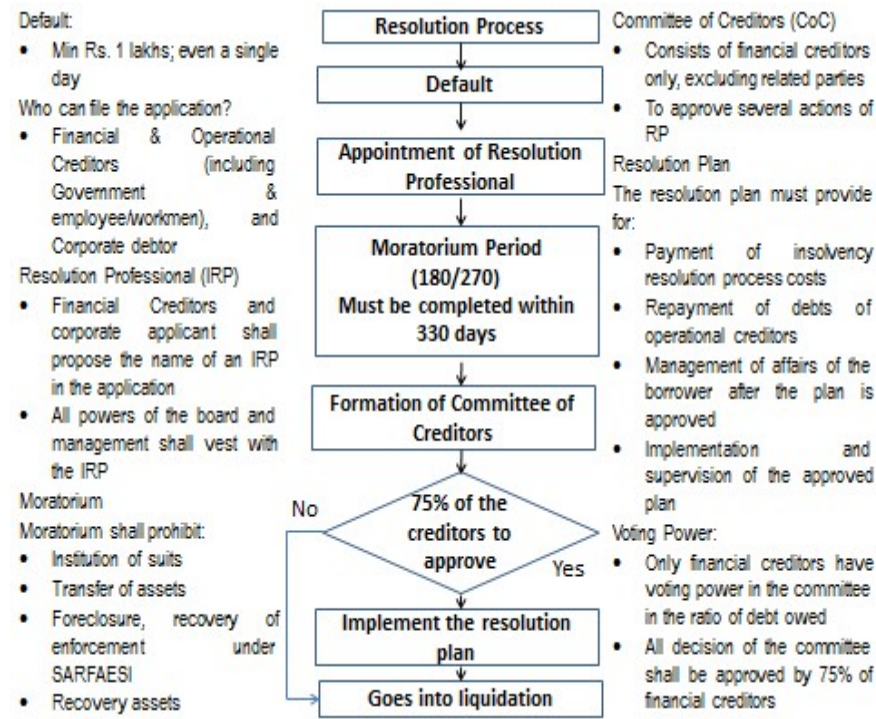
Default:

- Min Rs. 1 lakhs; even a single day

Who can file the application?

- Financial & Operational Creditors (including Government & employee/workmen), and Corporate debtor

Resolution Professional (IRP)

- Financial Creditors and corporate applicant shall propose the name of an IRP in the application
- All powers of the board and management shall vest with the IRP

Moratorium

Moratorium shall prohibit:

- Institution of suits
- Transfer of assets
- Foreclosure, recovery of enforcement under SARFAESI
- Recovery assets

Resolution Process

Default

Appointment of Resolution Professional

Moratorium Period (180/270) Must be completed within 330 days

Formation of Committee of Creditors

75% of the creditors to approve

No

Yes

Implement the resolution plan

Goes into liquidation

Committee of Creditors (CoC)

- Consists of financial creditors only, excluding related parties
- To approve several actions of RP

Resolution Plan

The resolution plan must provide for:

- Payment of insolvency resolution process costs
- Repayment of debts of operational creditors
- Management of affairs of the borrower after the plan is approved
- Implementation and supervision of the approved plan

Voting Power:

- Only financial creditors have voting power in the committee in the ratio of debt owed
- All decision of the committee shall be approved by 75% of financial creditors